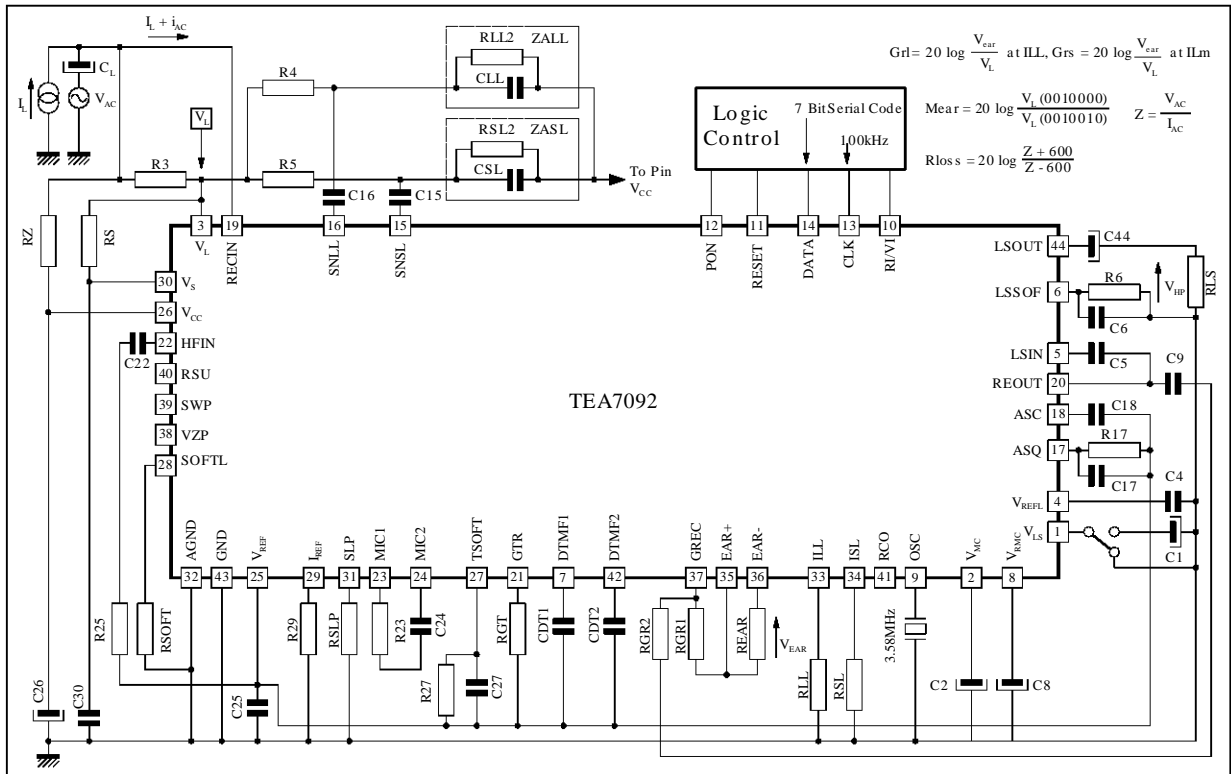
$I_L + i_{AC}$

$C_L$

$I_L$

$V_{AC}$

$V_L$

R4

RLL2 ZALL

CLL

RSL2 ZASL

CSL

To Pin $V_{CC}$

R3

R5

C16

C15

Logic Control

7 BitSerial Code

100kHz

Grl= 20 log $\frac{V_{ear}}{V_L}$ at ILL, Grs = 20 log $\frac{V_{ear}}{V_L}$ at ILm

Mear = 20 log $\frac{V_L (0010000)}{V_L (0010010)}$

$Z = \frac{V_{AC}}{I_{AC}}$

Rloss = 20 log $\frac{Z + 600}{Z - 600}$

RZ

RS

3 $V_L$

19 RECIN

16 SNLL

15 SNSL

12 PON

11 RESET

14 DATA

13 CLK

10 RI/VI

30 $V_S$

26 $V_{CC}$

C22

22 HFIN

40 RSU

39 SWP

38 VZP

28 SOFTL

TEA7092

LSOUT 44

C44

RLS

LSSOF 6

R6

$V_{HP}$

C6

LSIN 5

C5

C9

REOUT 20

ASC 18

C18

ASQ 17

R17

C17

C4

$V_{REFL}$ 4

$V_{LS}$ 1

C1

32 AGND

43 GND

25 $V_{REF}$

29 $I_{REF}$

31 SLP

23 MIC1

24 MIC2

27 TSOFT

21 GTR

7 DTMF1

42 DTMF2

37 GREC

35 EAR+

36 EAR-

33 ILL

34 ISL

41 RCO

9 OSC

2 $V_{MC}$

8 $V_{RMC}$

R25

RSOFT

C25

R29

RSLP

R23

C24

R27

C27

RGT

CDT1

CDT2

RGR2

RGR1

REAR

$V_{EAR}$

RLL

RSL

3.58MHz

C2

C8

C26

C30